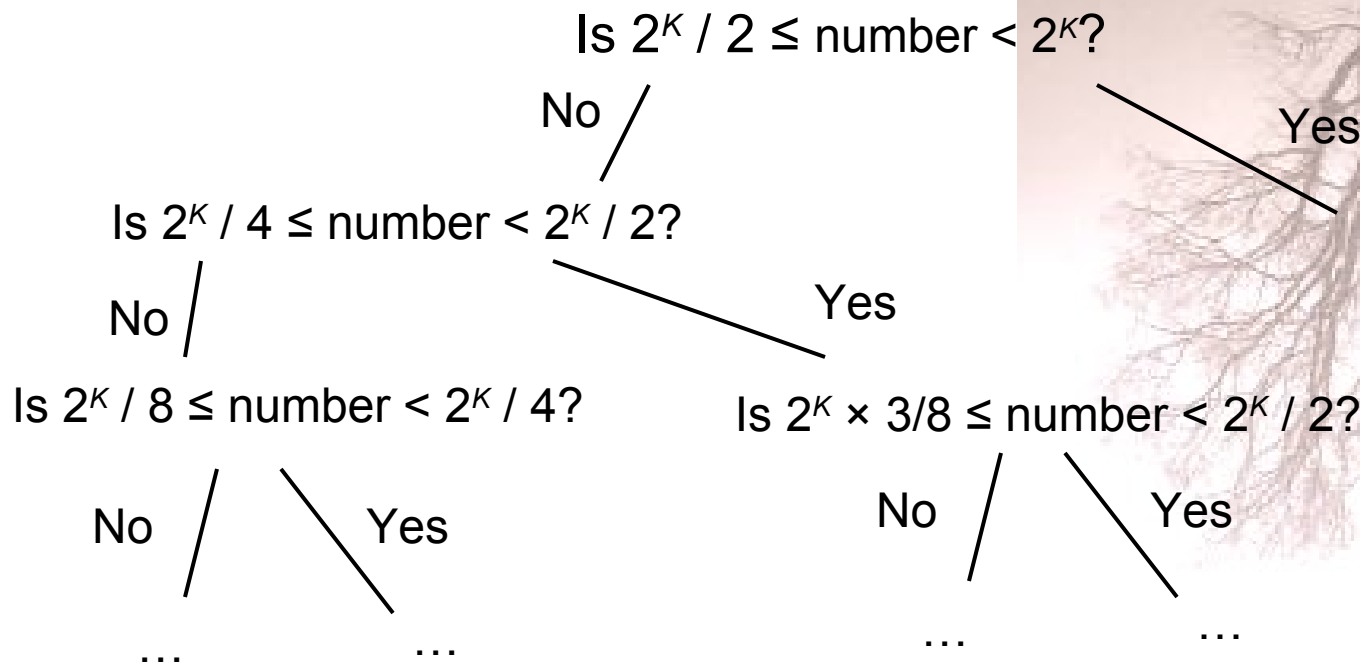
Is $2^K / 2 \leq$ number $< 2^K$?

No

Yes

Is $2^K / 4 \leq$ number $< 2^K / 2$?

No

Yes

Is $2^K / 8 \leq$ number $< 2^K / 4$?

Is $2^K \times 3/8 \leq$ number $< 2^K / 2$?

No

Yes

No

Yes

…

…

…

…